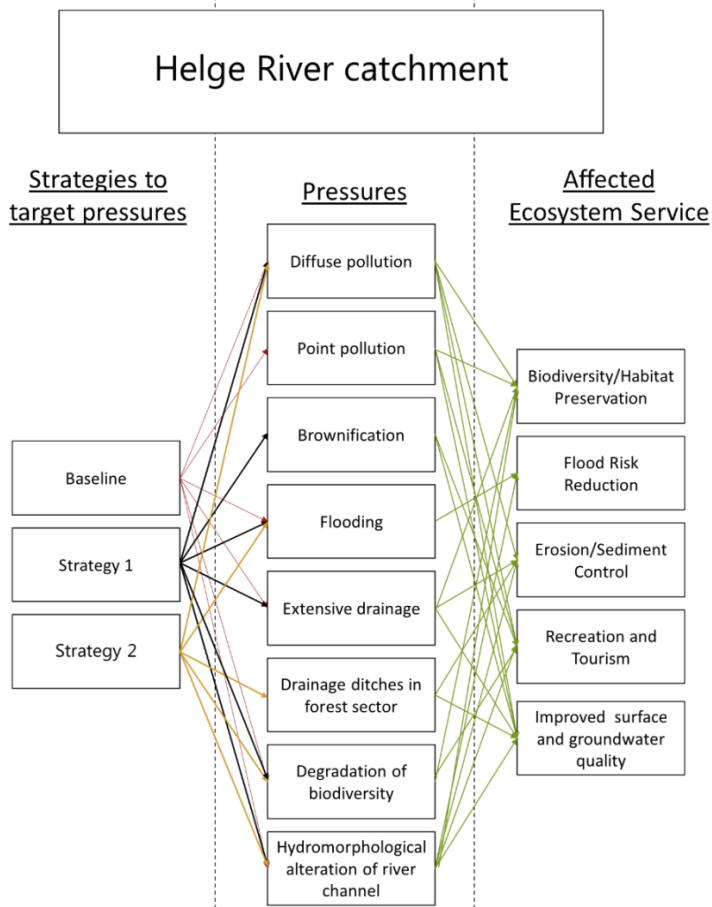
Helge River catchment

Strategies to target pressures

Pressures

Affected Ecosystem Service

Diffuse pollution

Point pollution

Brownification

Flooding

Extensive drainage

Drainage ditches in forest sector

Degradation of biodiversity

Hydromorphological alteration of river channel

Baseline

Strategy 1

Strategy 2

Biodiversity/Habitat Preservation

Flood Risk Reduction

Erosion/Sediment Control

Recreation and Tourism

Improved surface and groundwater quality